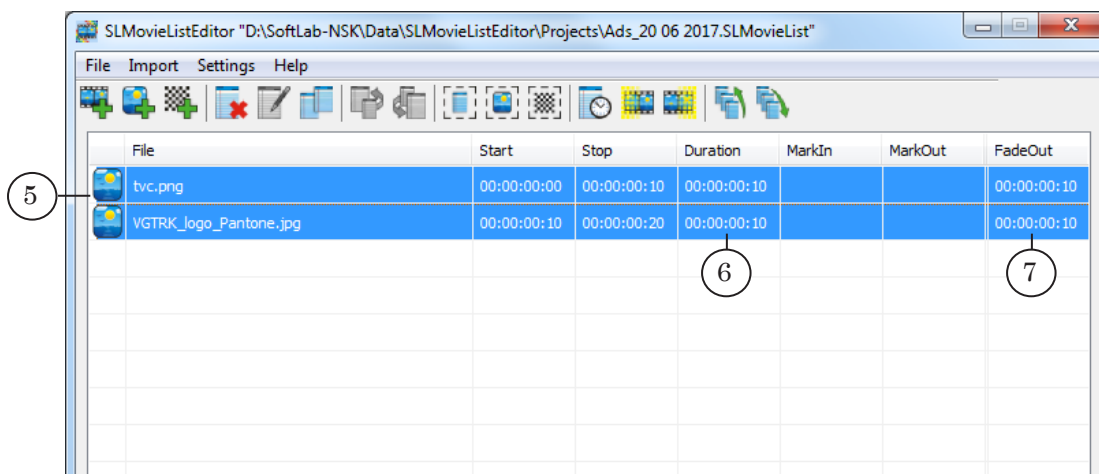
SLMovieListEditor "D:\SoftLab-NSK\Data\SLMovieListEditor\Projects\Ads_20 06 2017.SLMovieList"

File Import Settings Help

| | File | Start | Stop | Duration | MarkIn | MarkOut | FadeOut |
|---|---|---|---|---|---|---|---|
| | tvc.png | 00:00:00:00 | 00:00:00:10 | 00:00:00:10 | | | 00:00:00:10 |
| | VGTRK_logo_Pantone.jpg | 00:00:00:10 | 00:00:00:20 | 00:00:00:10 | | | 00:00:00:10 |

5

6

7